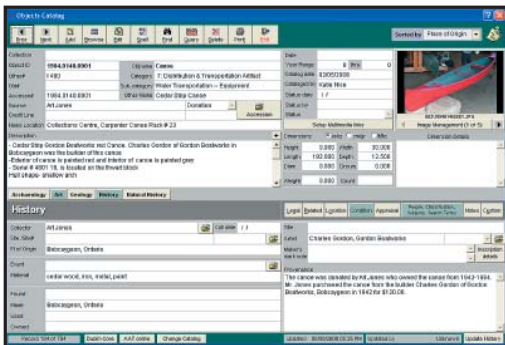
Objects Catalog

First Next Last Browse Edit Undo Find Query Delete Print Exit

Sorted by Place of Origin

Collection
Object ID 1994.0148.0001
Other# 1480
Chart
Accession 1994.0148.0001
Source Art Jones
Credit Line
Home Location Collections Centre, Carpenter Canoe Rack # 23

Object Name Canoe
Category 7: Distribution & Transportation Artifact
Sub-category Water Transportation -- Equipment
Other Name Cedar Strip Canoe
Donation
Accession

Date
Year Range 0 Pre 0
Catalog date 02/05/2008
Catalogued by Katie Rice
Status date 1 /
Status by
Status

Setup Multimedia links

Description
- Cedar Strip Gordon Boatworks red Canoe. Charles Gordon of Gordon Boatworks in Bobcaygeon was the builder of this canoe
-Exterior of canoe is painted red and interior of canoe is painted green
- Serial # 4001 18, is located on the thwart block
Hull shape- shallow arch

Dimensions inch cm Mm
Height 0.000 Width 30.000
Length 192.000 Depth 12.500
Dim 0.000 Circum 0.000
Weight 0.000 Count

Dimension details

Image Management (1 of 5)

Archaeology Art Geology History Natural History

History

Legal Related Location Condition Appraisal Reads, Classification, Subjects, Search Terms Notes Custom

Collector Art Jones
Cat. Date
Col. Site
Place Origin Bobcaygeon, Ontario
Event
Material cedar wood, iron, metal, paint
Found
Maker Bobcaygeon, Ontario
Used
Owned

Site
Artist Charles Gordon, Gordon Boatworks
Maker Catalog
Inscription Details

Provenance
The canoe was donated by Art Jones who owned the canoe from 1943-1994. Mr. Jones purchased the canoe from the builder Charles Gordon of Gordon Boatworks, Bobcaygeon in 1943 for $130.00.

Record 184 of 184 Dutch Core KAT online Change Catalog
Updated 30/05/2008 05:39 PM By Katie Lu Username Update History